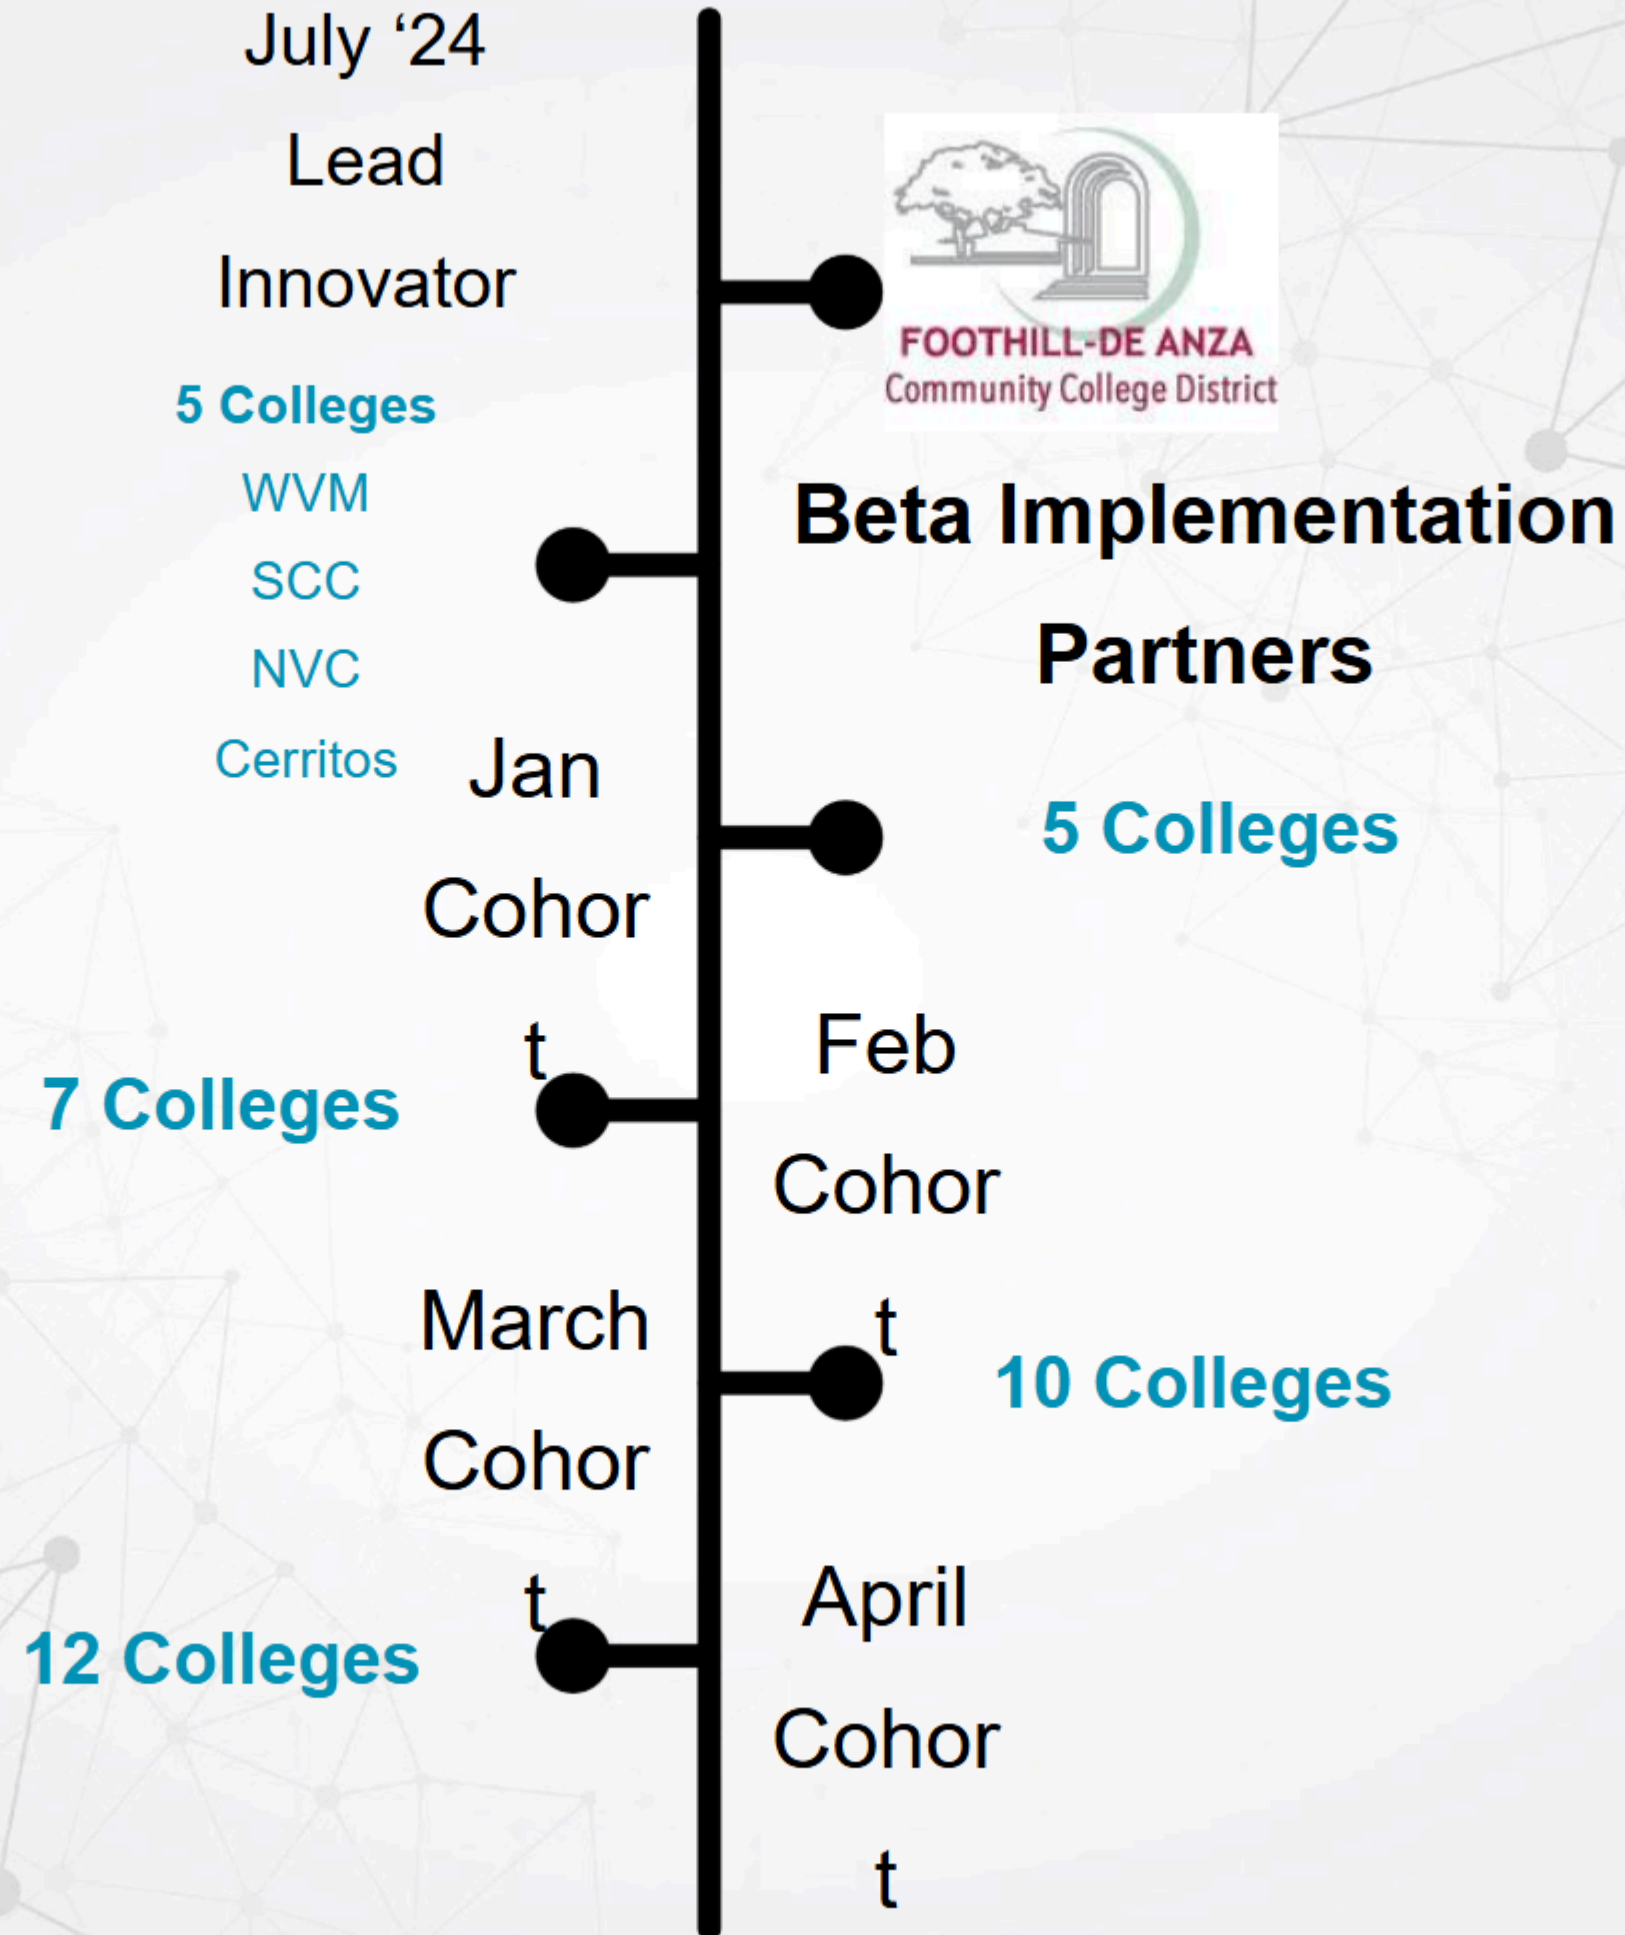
July ‘24

Lead

Innovator

FOOTHILL-DE ANZA
Community College District

5 Colleges

WVM

SCC

NVC

Cerritos

Beta Implementation Partners

Jan Cohort

5 Colleges

7 Colleges

Feb Cohort

March Cohort

10 Colleges

12 Colleges

April Cohort